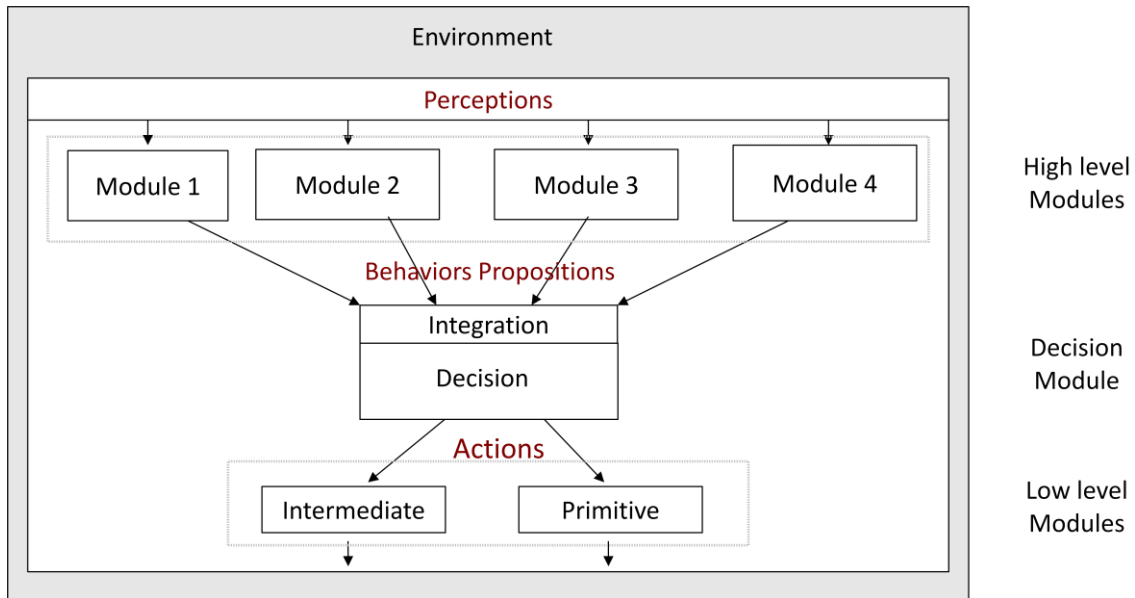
Environment

Perceptions

Module 1

Module 2

Module 3

Module 4

High level Modules

Behaviors Propositions

Integration

Decision

Decision Module

Actions

Intermediate

Primitive

Low level Modules